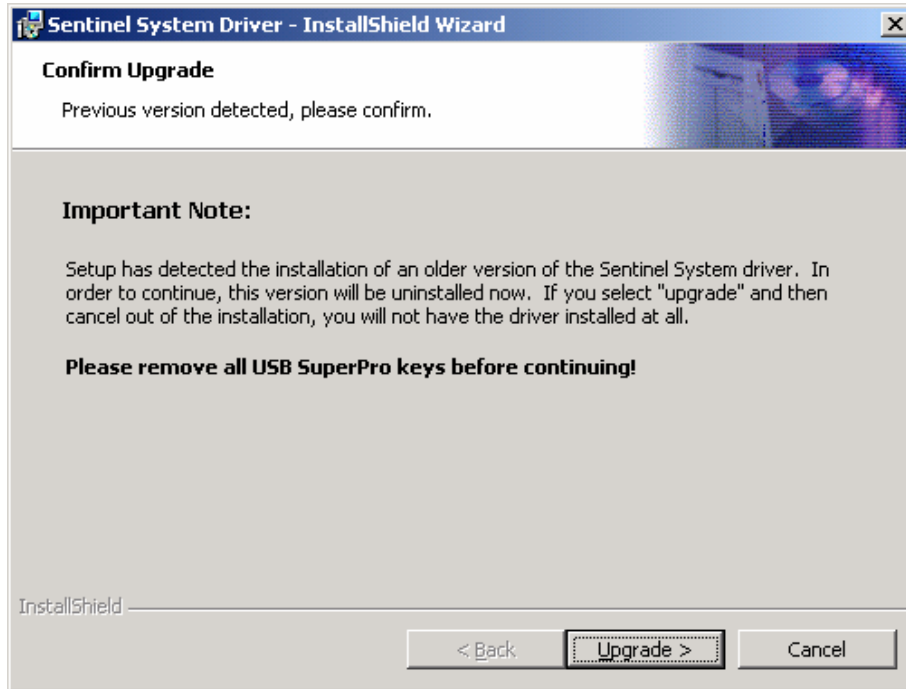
Sentinel System Driver - InstallShield Wizard

Confirm Upgrade

Previous version detected, please confirm.

Important Note:

Setup has detected the installation of an older version of the Sentinel System driver. In order to continue, this version will be uninstalled now. If you select "upgrade" and then cancel out of the installation, you will not have the driver installed at all.

Please remove all USB SuperPro keys before continuing!

InstallShield

< Back | Upgrade > | Cancel